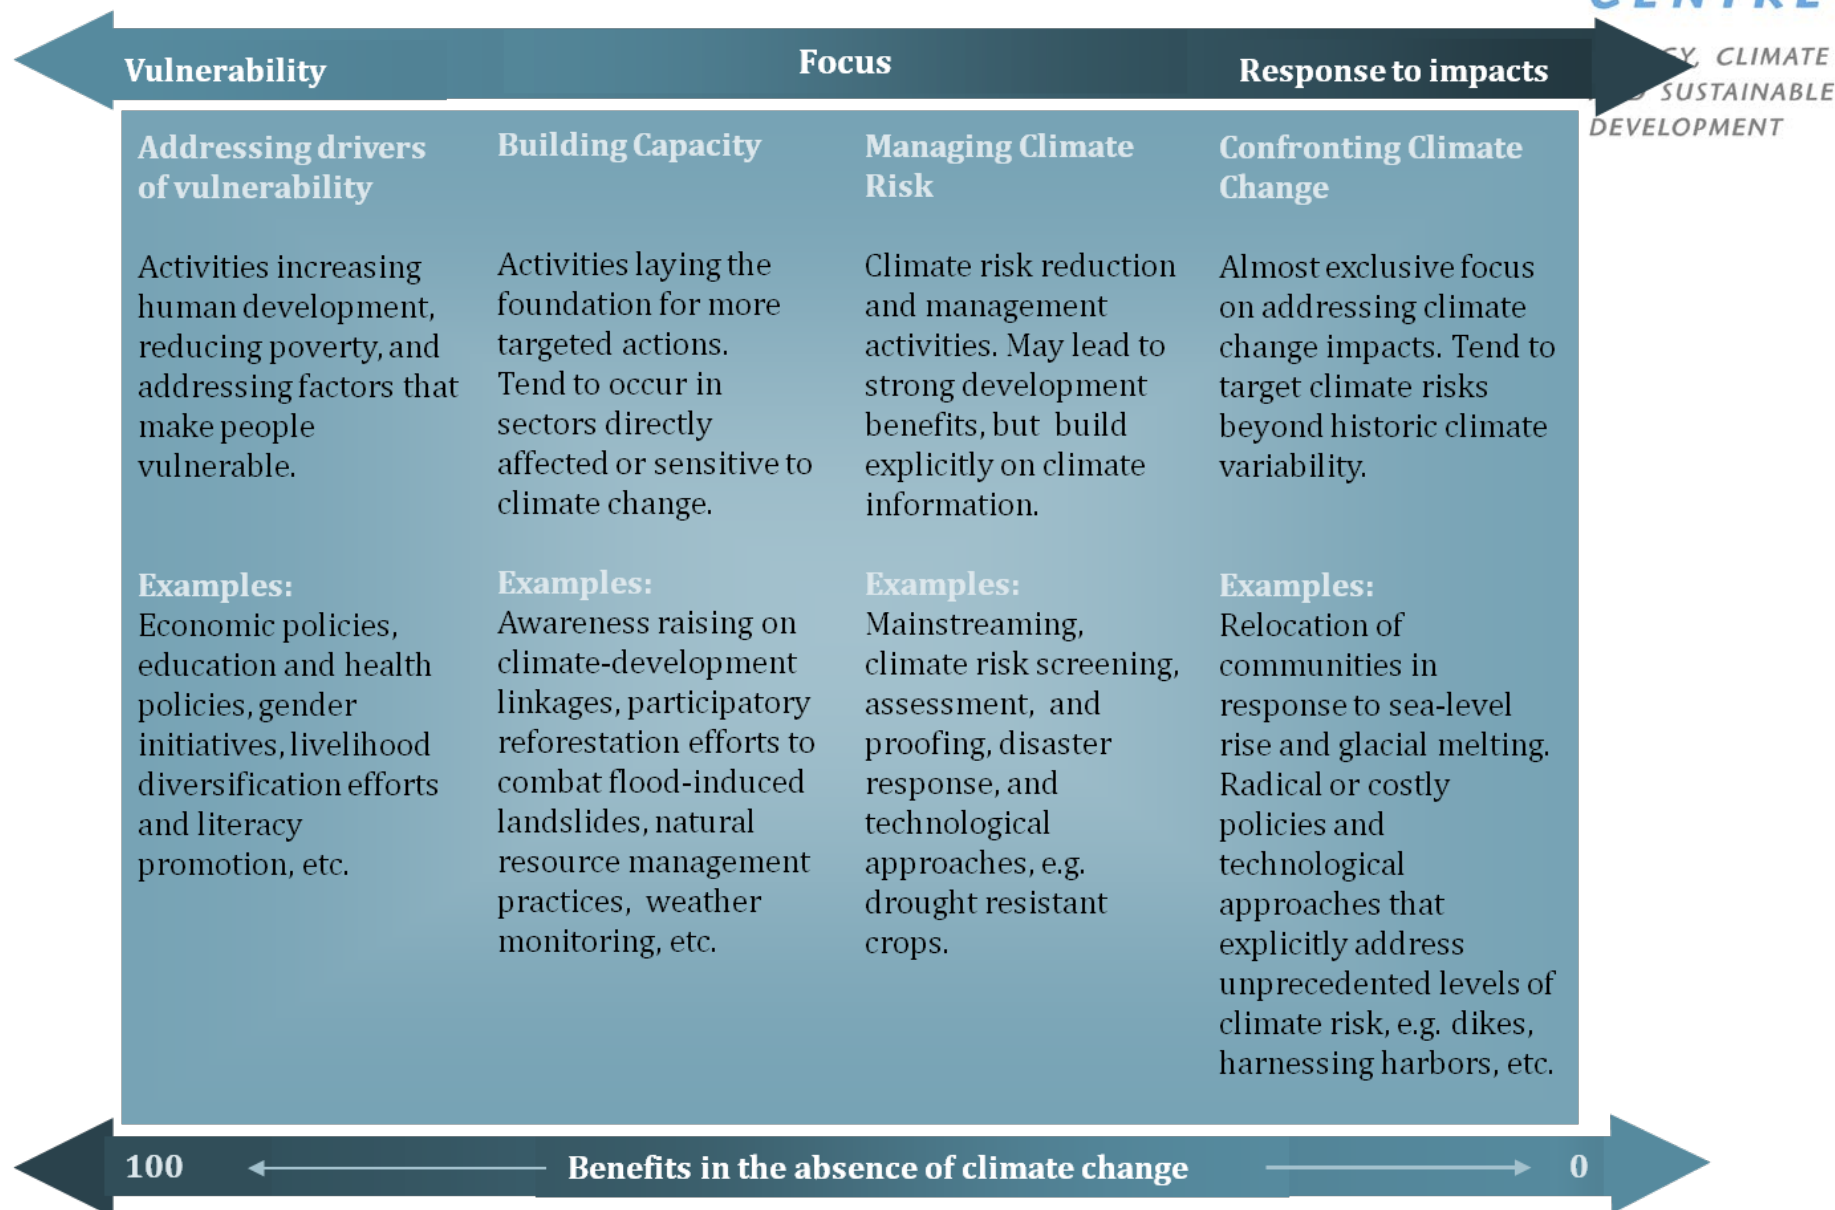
CENTRE
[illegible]Y, CLIMATE
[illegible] SUSTAINABLE
DEVELOPMENT

Vulnerability | Focus | Response to impacts

Addressing drivers of vulnerability

Activities increasing human development, reducing poverty, and addressing factors that make people vulnerable.

Examples:
Economic policies, education and health policies, gender initiatives, livelihood diversification efforts and literacy promotion, etc.

Building Capacity

Activities laying the foundation for more targeted actions. Tend to occur in sectors directly affected or sensitive to climate change.

Examples:
Awareness raising on climate-development linkages, participatory reforestation efforts to combat flood-induced landslides, natural resource management practices, weather monitoring, etc.

Managing Climate Risk

Climate risk reduction and management activities. May lead to strong development benefits, but build explicitly on climate information.

Examples:
Mainstreaming, climate risk screening, assessment, and proofing, disaster response, and technological approaches, e.g. drought resistant crops.

Confronting Climate Change

Almost exclusive focus on addressing climate change impacts. Tend to target climate risks beyond historic climate variability.

Examples:
Relocation of communities in response to sea-level rise and glacial melting. Radical or costly policies and technological approaches that explicitly address unprecedented levels of climate risk, e.g. dikes, harnessing harbors, etc.

100 | Benefits in the absence of climate change | 0